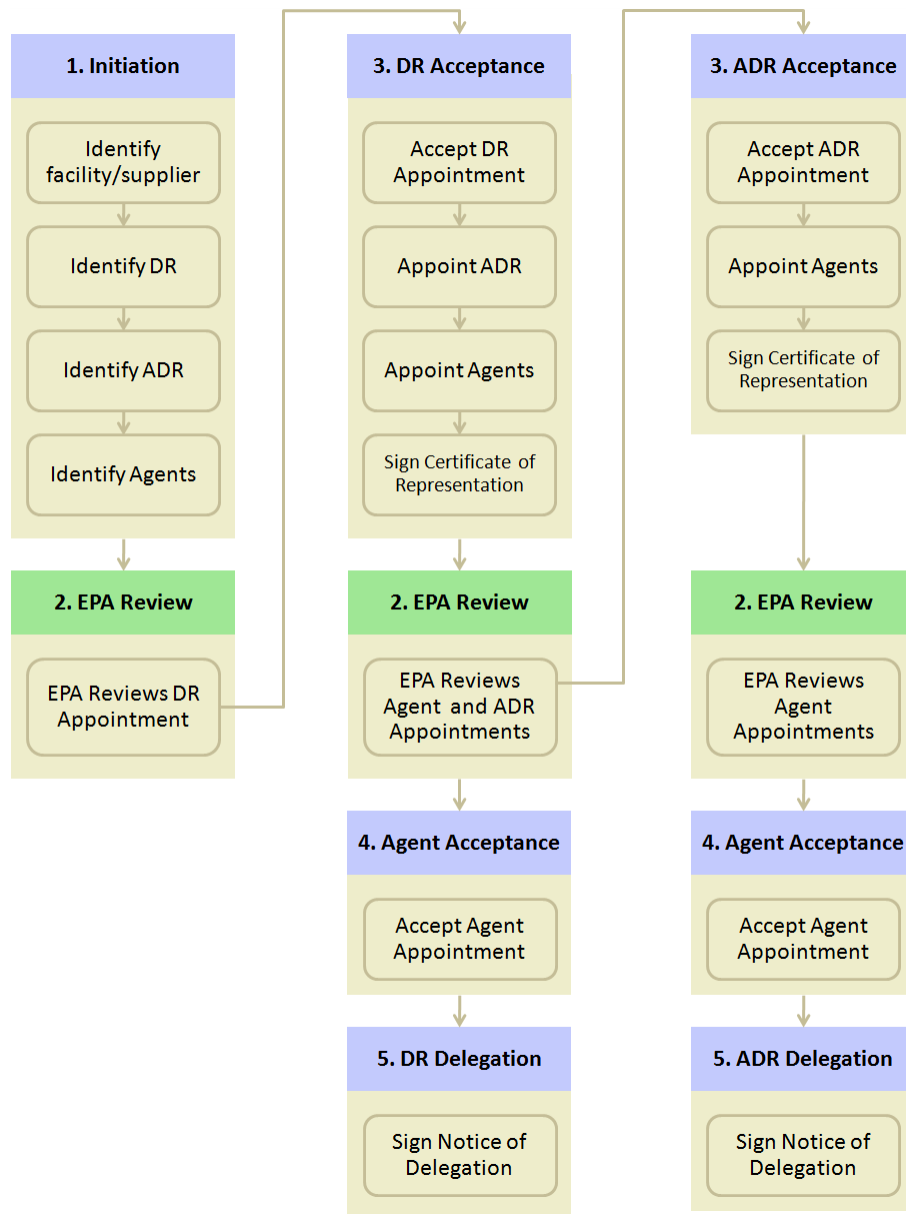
1. Initiation

Identify facility/supplier

Identify DR

Identify ADR

Identify Agents

2. EPA Review

EPA Reviews DR Appointment

3. DR Acceptance

Accept DR Appointment

Appoint ADR

Appoint Agents

Sign Certificate of Representation

2. EPA Review

EPA Reviews Agent and ADR Appointments

4. Agent Acceptance

Accept Agent Appointment

5. DR Delegation

Sign Notice of Delegation

3. ADR Acceptance

Accept ADR Appointment

Appoint Agents

Sign Certificate of Representation

2. EPA Review

EPA Reviews Agent Appointments

4. Agent Acceptance

Accept Agent Appointment

5. ADR Delegation

Sign Notice of Delegation